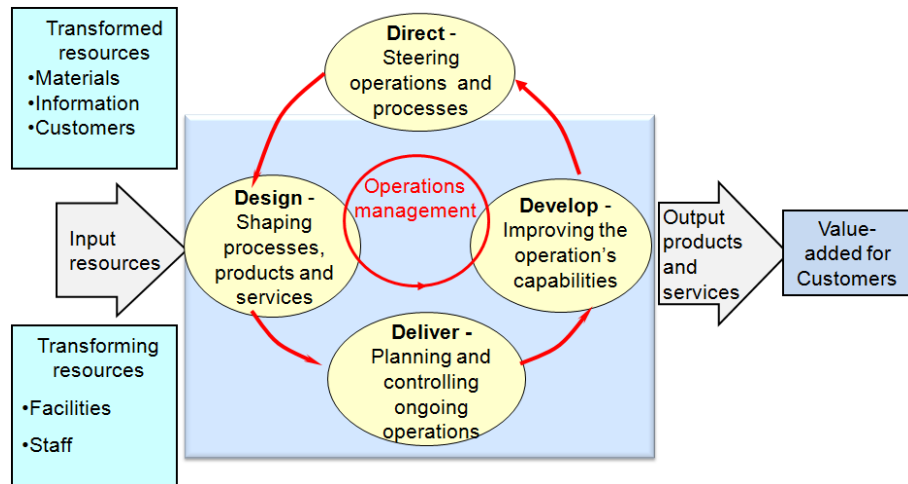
Transformed resources
•Materials
•Information
•Customers

Input resources

Transforming resources
•Facilities
•Staff

Direct - Steering operations and processes

Design - Shaping processes, products and services

Operations management

Develop - Improving the operation's capabilities

Deliver - Planning and controlling ongoing operations

Output products and services

Value-added for Customers